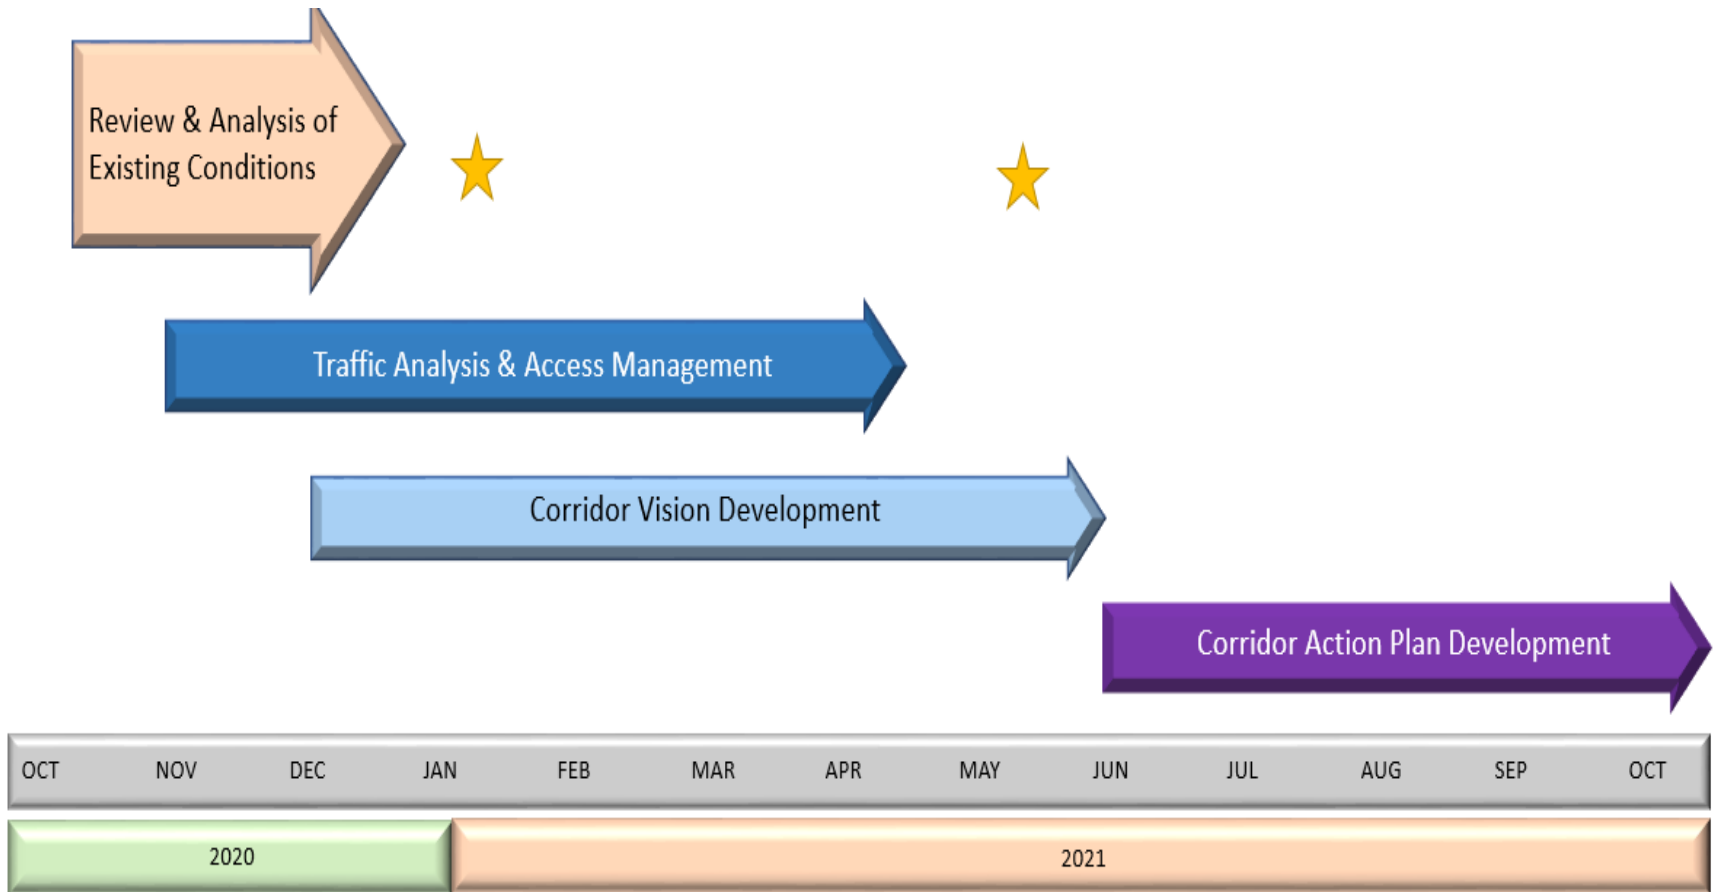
Review & Analysis of Existing Conditions

Traffic Analysis & Access Management

Corridor Vision Development

Corridor Action Plan Development

| OCT | NOV | DEC | JAN | FEB | MAR | APR | MAY | JUN | JUL | AUG | SEP | OCT |
|---|---|---|---|---|---|---|---|---|---|---|---|---|

2020

2021